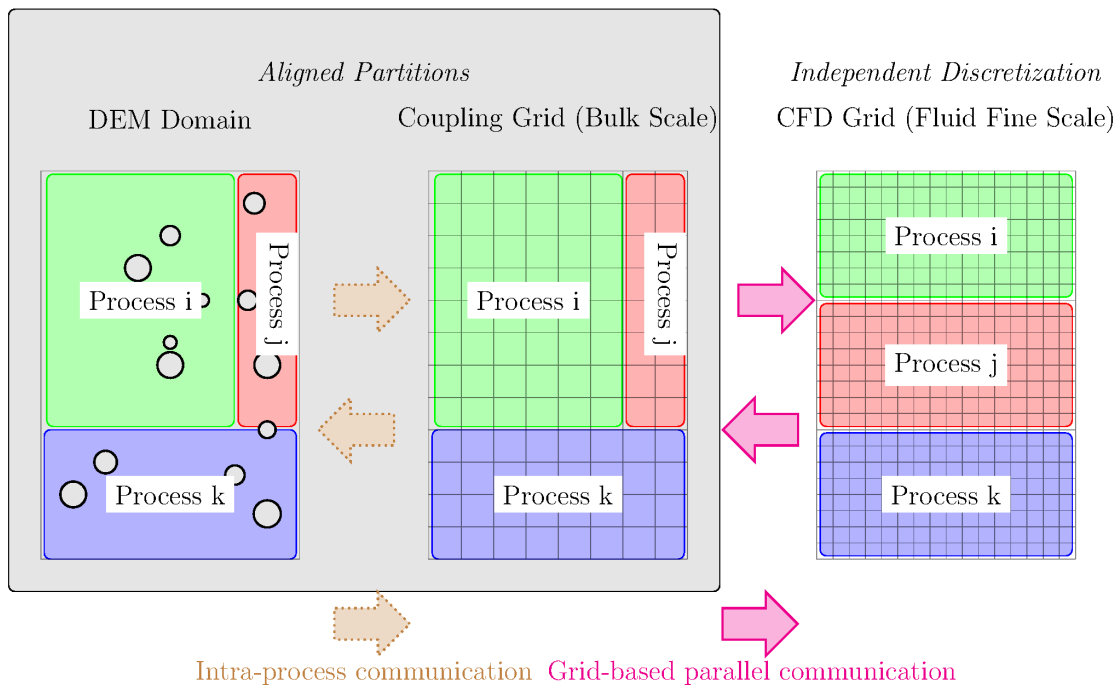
Aligned Partitions

DEM Domain

Coupling Grid (Bulk Scale)

Independent Discretization

CFD Grid (Fluid Fine Scale)

Process i

Process j

Process k

Process i

Process j

Process k

Process i

Process j

Process k

Intra-process communication

Grid-based parallel communication